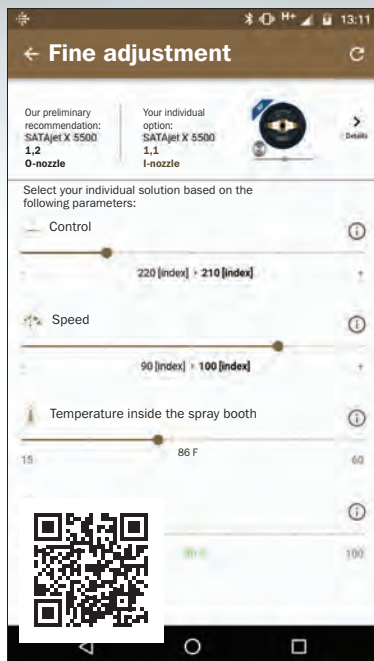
13:11

← Fine adjustment

Our preliminary recommendation: SATAjet X 5500 1,2 O-nozzle

Your individual option: SATAjet X 5500 1,1 I-nozzle

Details

Select your individual solution based on the following parameters:

Control

220 [index] › 210 [index]

Speed

90 [index] › 100 [index]

Temperature inside the spray booth

15

86 F

60

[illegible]

100